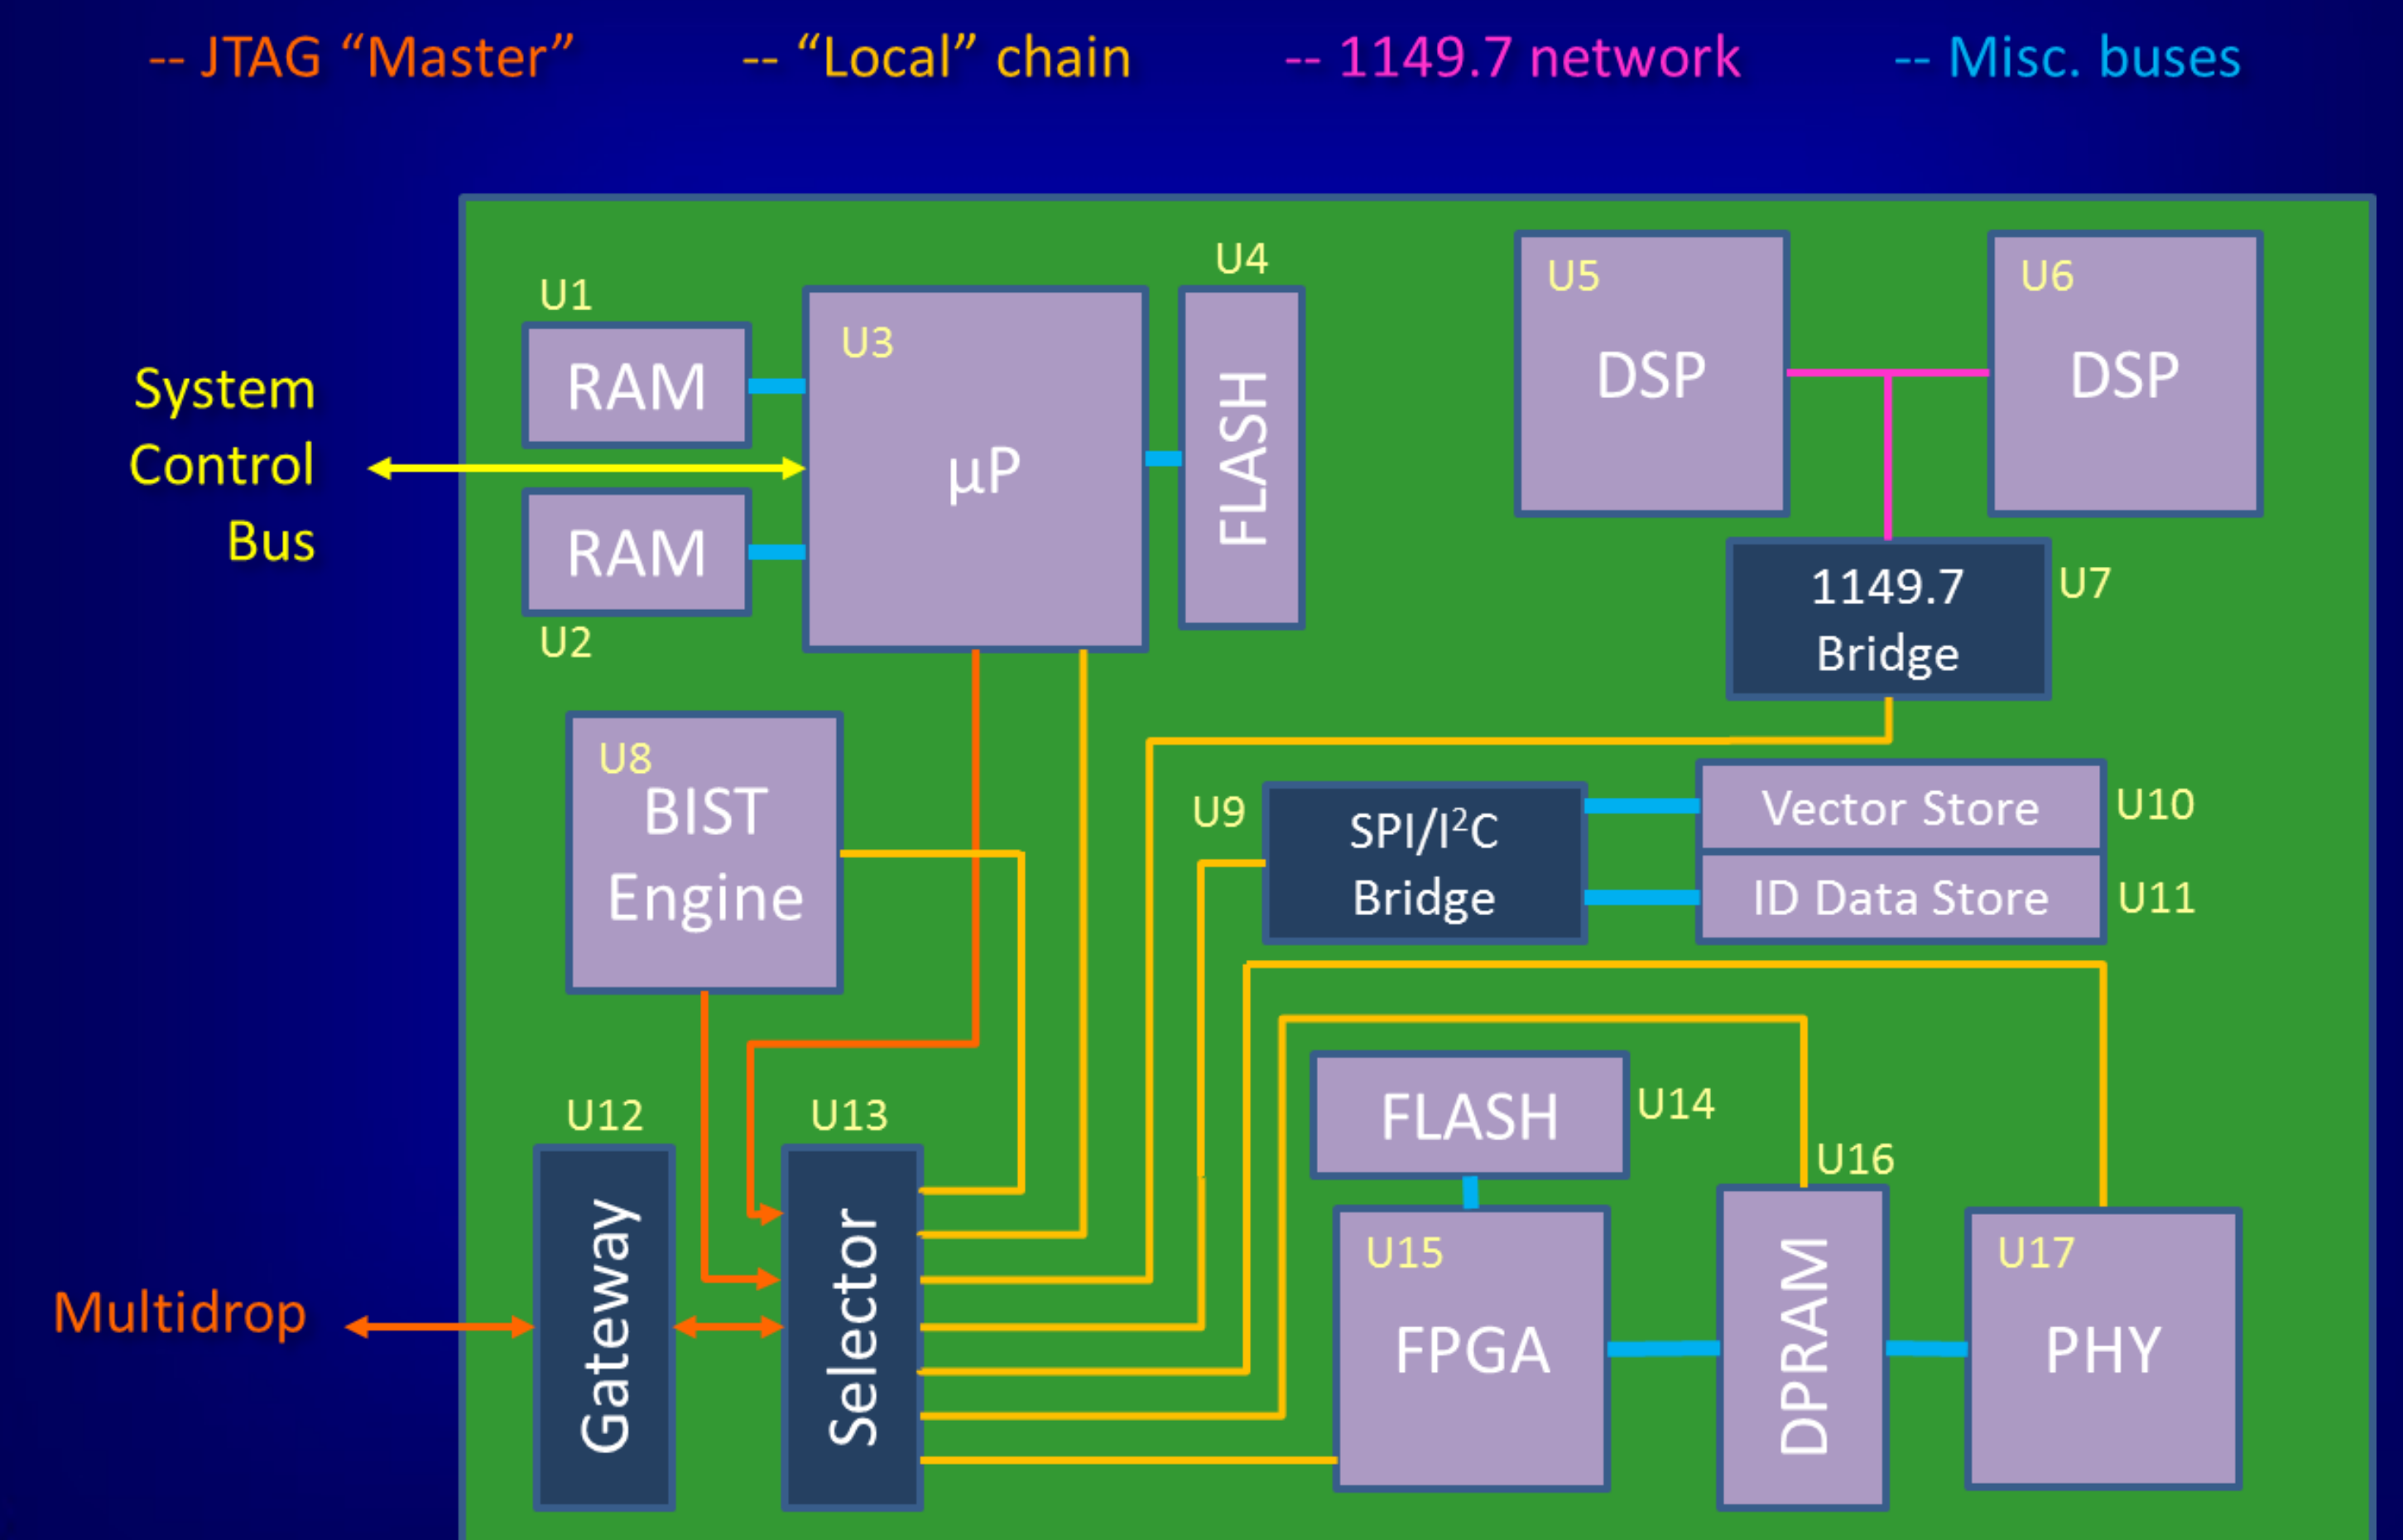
-- JTAG “Master” -- “Local” chain -- 1149.7 network -- Misc. buses

System Control Bus

U1
RAM

RAM
U2

U3
µP

U4
FLASH

U5
DSP

U6
DSP

1149.7 Bridge
U7

U8
BIST Engine

U9
SPI/I$^2$C Bridge

Vector Store
U10

ID Data Store
U11

FLASH
U14

U16

U12
Gateway

U13
Selector

U15
FPGA

DPRAM

U17
PHY

Multidrop